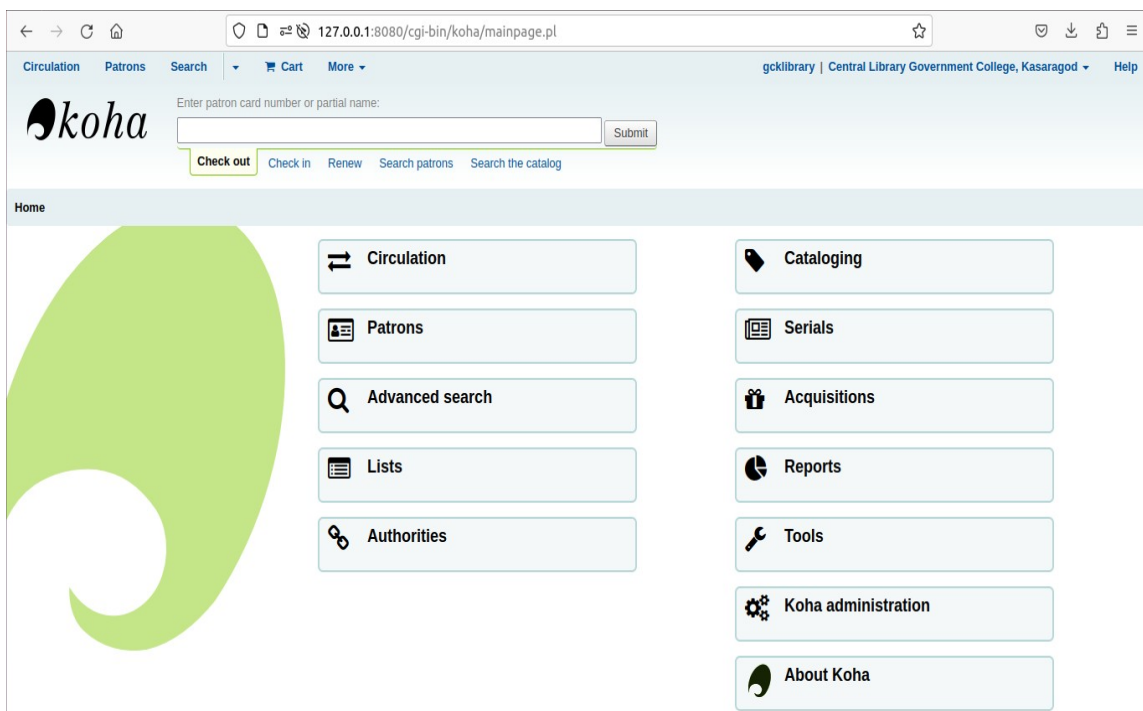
127.0.0.1:8080/cgi-bin/koha/mainpage.pl

Circulation Patrons Search Cart More

gcklibrary | Central Library Government College, Kasaragod Help

koha

Enter patron card number or partial name:

Submit

Check out Check in Renew Search patrons Search the catalog

Home

Circulation

Patrons

Advanced search

Lists

Authorities

Cataloging

Serials

Acquisitions

Reports

Tools

Koha administration

About Koha